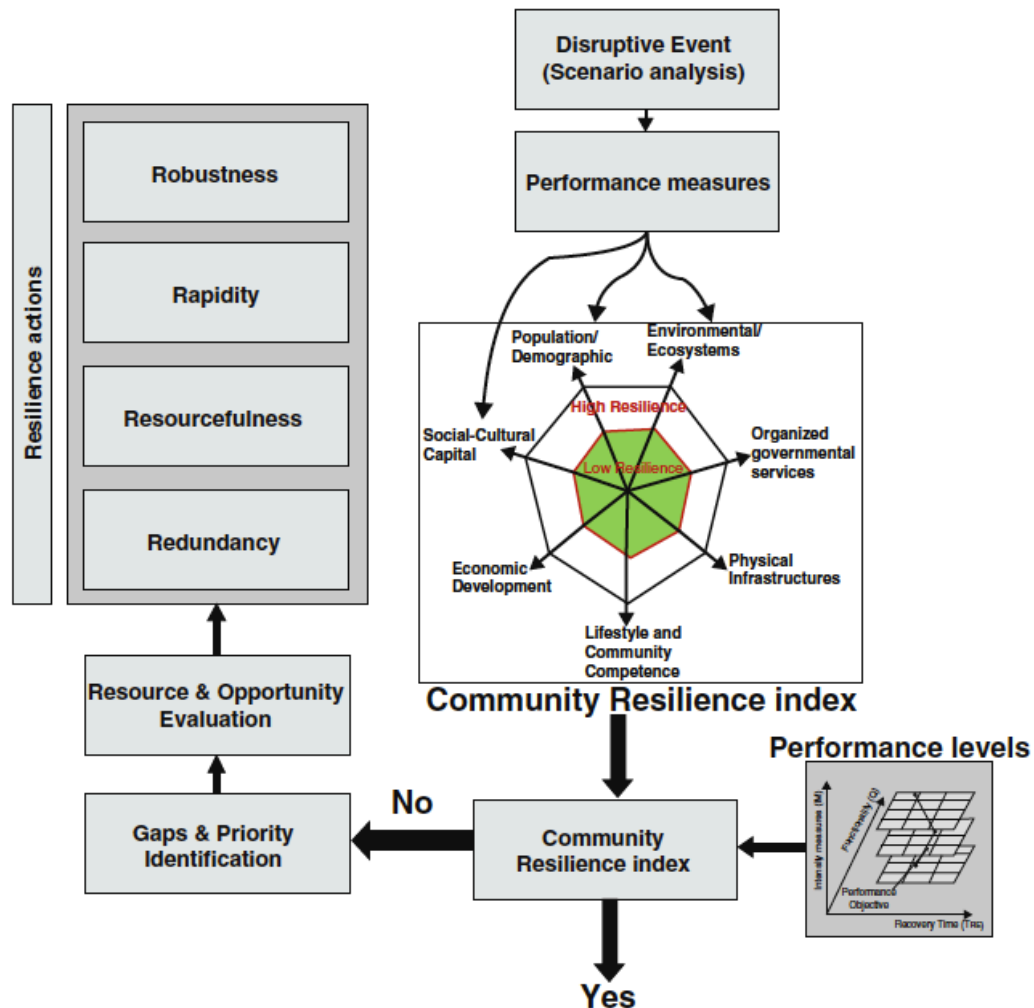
Disruptive Event (Scenario analysis)

Performance measures

Resilience actions

Robustness

Rapidity

Resourcefulness

Redundancy

Population/ Demographic

Environmental/ Ecosystems

High Resilience

Social-Cultural Capital

Low Resilience

Organized governmental services

Economic Development

Physical Infrastructures

Lifestyle and Community Competence

Community Resilience index

Resource & Opportunity Evaluation

Performance levels

Functionality (Q)

Intensity measures (IM)

Performance Objective

Recovery Time (TRE)

No

Gaps & Priority Identification

Community Resilience index

Yes